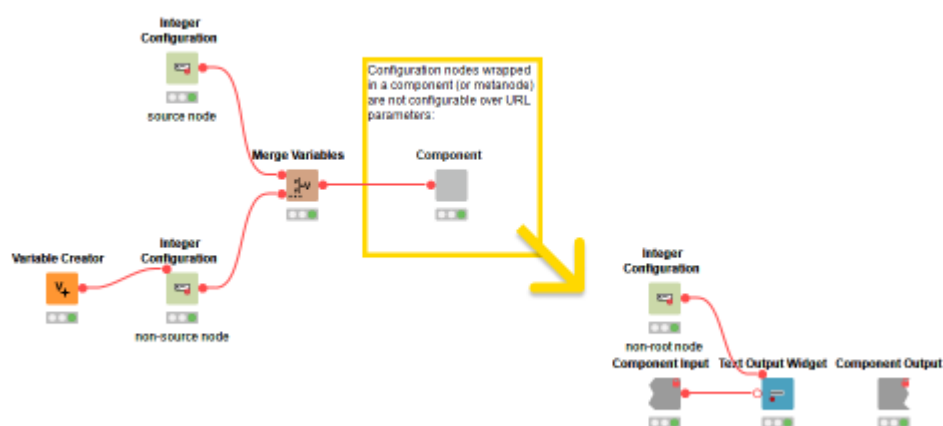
Integer Configuration

source node

Merge Variables

Variable Creator

Integer Configuration

non-source node

Configuration nodes wrapped in a component (or metanode) are not configurable over URL parameters:

Component

Integer Configuration

non-root node

Component Input

Text Output Widget

Component Output